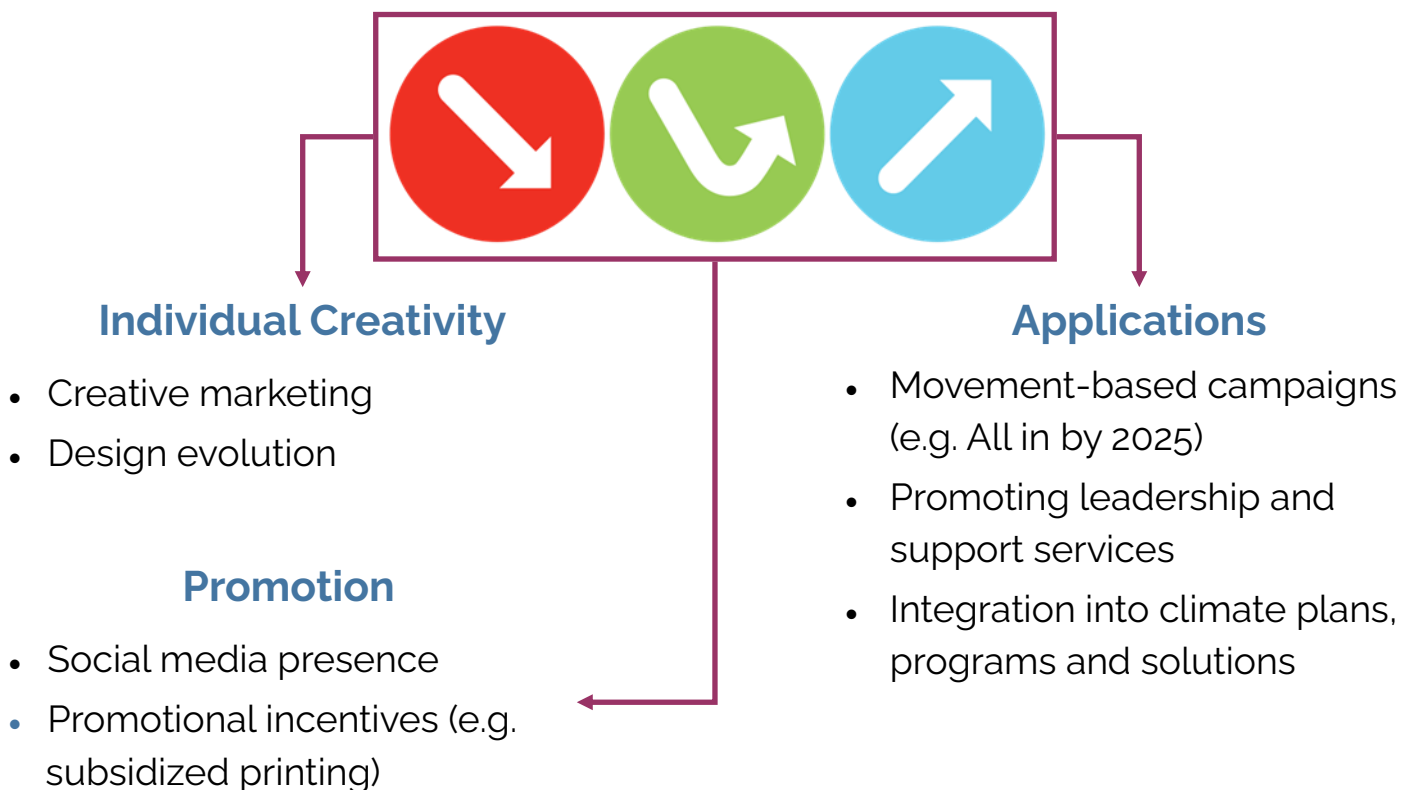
Individual Creativity

- Creative marketing
- Design evolution

Promotion

- Social media presence
- Promotional incentives (e.g. subsidized printing)

Applications

- Movement-based campaigns (e.g. All in by 2025)
- Promoting leadership and support services
- Integration into climate plans, programs and solutions